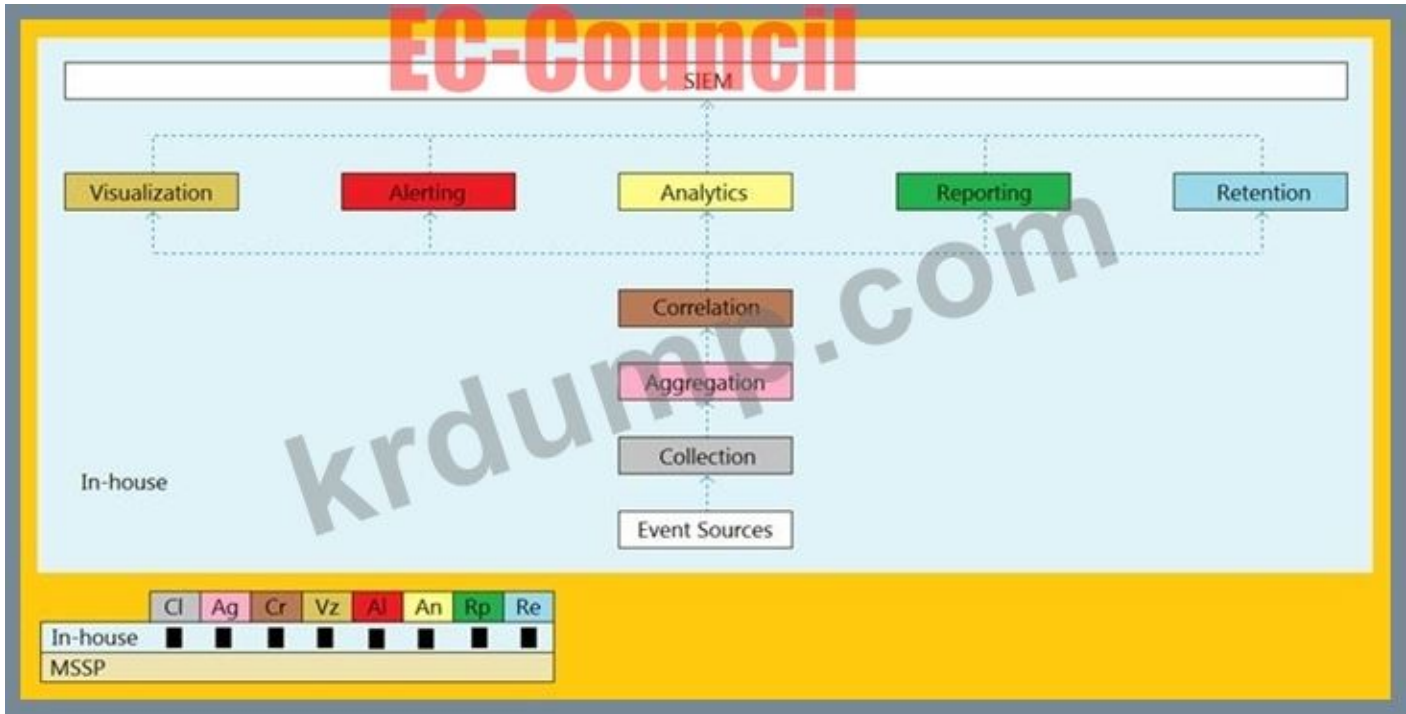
EC-Council

SIEM

Visualization
Alerting
Analytics
Reporting
Retention

Correlation

Aggregation

Collection

Event Sources

In-house

krdump.com

|  | Cl | Ag | Cr | Vz | Al | An | Rp | Re |
|---|---|---|---|---|---|---|---|---|
| In-house | ■ | ■ | ■ | ■ | ■ | ■ | ■ | ■ |
| MSSP |  |  |  |  |  |  |  |  |